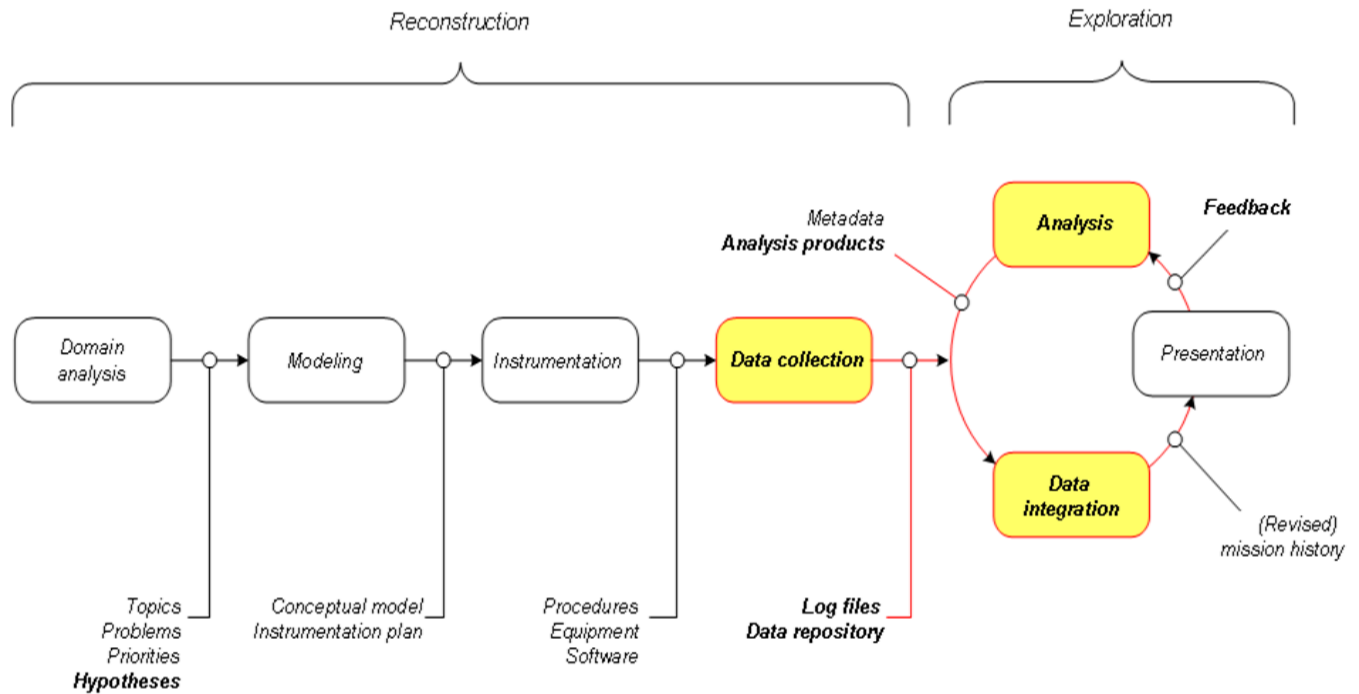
Reconstruction

Exploration

Domain analysis

Modeling

Instrumentation

Data collection

Metadata
Analysis products

Analysis

Feedback

Presentation

Data integration

(Revised) mission history

Topics
Problems
Priorities
Hypotheses

Conceptual model
Instrumentation plan

Procedures
Equipment
Software

Log files
Data repository